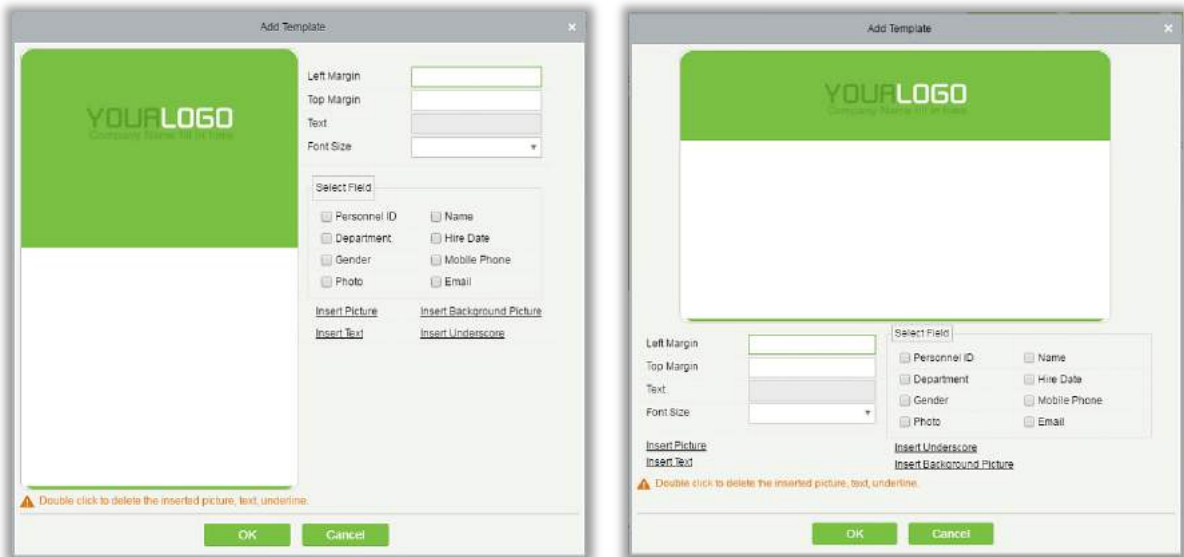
Add Template

YOURLOGO
Company Name or in Here

Left Margin
Top Margin
Text
Font Size

Select Field
Personnel ID
Name
Department
Hire Date
Gender
Mobile Phone
Photo
Email

Insert Picture
Insert Background Picture
Insert Text
Insert Underscore

Double click to delete the inserted picture, text, underline.

OK
Cancel

Add Template

YOURLOGO
Company Name or in Here

Left Margin
Top Margin
Text
Font Size

Select Field
Personnel ID
Name
Department
Hire Date
Gender
Mobile Phone
Photo
Email

Insert Picture
Insert Text
Insert Underscore
Insert Background Picture

Double click to delete the inserted picture, text, underline.

OK
Cancel